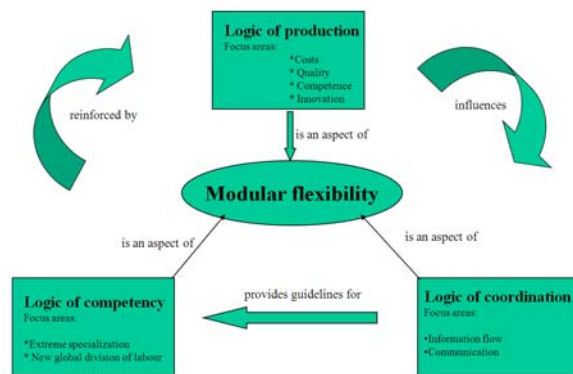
Logic of production
Focus areas:
*Costs
* Quality
* Competence
* Innovation

reinforced by

influences

is an aspect of

Modular flexibility

is an aspect of

is an aspect of

provides guidelines for

Logic of competency
Focus areas:
*Extreme specialization
* New global division of labour

Logic of coordination
Focus areas:
•Information flow
•Communication